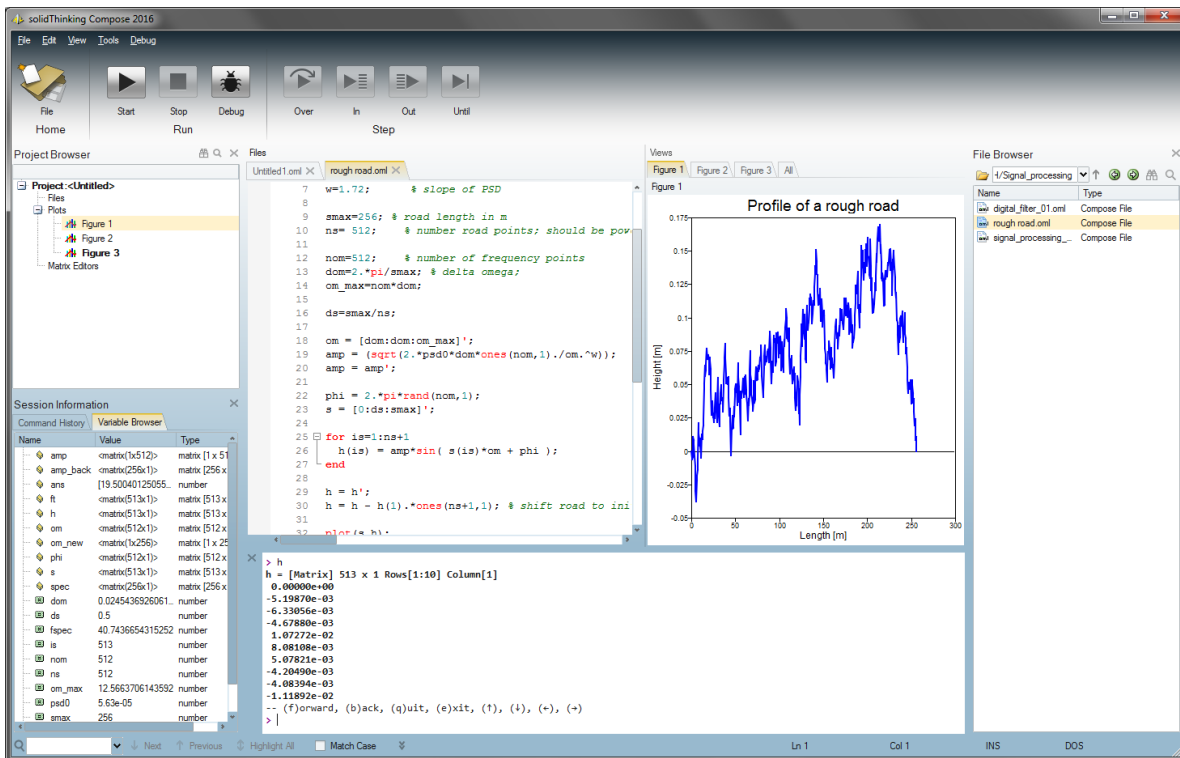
solidThinking Compose 2016

File Edit View Tools Debug

File
Home

Start Stop Debug
Run

Over In Out Until
Step

Project Browser

Project :<Untitled>
Files
Plots
Figure 1
Figure 2
Figure 3
Matrix Editors

Files

Untitled1.oml
rough road.oml

7 w=1.72; % slope of PSD
8
9 smax=256; % road length in m
10 ns= 512; % number road points; should be pov
11
12 nom=512; % number of frequency points
13 dom=2.*pi/smax; % delta omega;
14 om_max=nom*dom;
15
16 ds=smax/ns;
17
18 om = [dom:dom:om_max]';
19 amp = (sqrt(2.*psd0*dom*ones(nom,1)./om.^w));
20 amp = amp';
21
22 phi = 2.*pi*rand(nom,1);
23 s = [0:ds:smax]';
24
25 for is=1:ns+1
26 h(is) = amp*sin( s(is)*om + phi );
27 end
28
29 h = h';
30 h = h - h(1).*ones(ns+1,1); % shift road to ini
31
32 plot(s,h);

Views

Figure 1 Figure 2 Figure 3 All

Figure 1

Profile of a rough road

Height [m]
Length [m]

0.175
0.15
0.125
0.1
0.075
0.05
0.025
0
-0.025
-0.05
0 50 100 150 200 250 300

File Browser

4/Signal_processing

| Name | Type |
|---|---|
| digital_filter_01.oml | Compose File |
| rough road.oml | Compose File |
| signal_processing_... | Compose File |

Session Information

Command History Variable Browser

| Name | Value | Type |
|---|---|---|
| amp | <matrix(1x512)> | matrix [1 x 51 |
| amp_back | <matrix(256x1)> | matrix [256 x |
| ans | [19.50040125055... | number |
| ft | <matrix(513x1)> | matrix [513 x |
| h | <matrix(513x1)> | matrix [513 x |
| om | <matrix(512x1)> | matrix [512 x |
| om_new | <matrix(1x256)> | matrix [1 x 25 |
| phi | <matrix(512x1)> | matrix [512 x |
| s | <matrix(513x1)> | matrix [513 x |
| spec | <matrix(256x1)> | matrix [256 x |
| dom | 0.0245436926061... | number |
| ds | 0.5 | number |
| fspec | 40.7436654315252 | number |
| is | 513 | number |
| nom | 512 | number |
| ns | 512 | number |
| om_max | 12.5663706143592 | number |
| psd0 | 5.63e-05 | number |
| smax | 256 | number |

> h
h = [Matrix] 513 x 1 Rows[1:10] Column[1]
0.00000e+00
-5.19870e-03
-6.33056e-03
-4.67880e-03
1.07272e-02
8.08108e-03
5.07821e-03
-4.20490e-03
-4.08394e-03
-1.11892e-02
-- (f)orward, (b)ack, (q)uit, (e)xit, (↑), (↓), (←), (→)
>

Next Previous Highlight All Match Case

Ln 1 Col 1 INS DOS